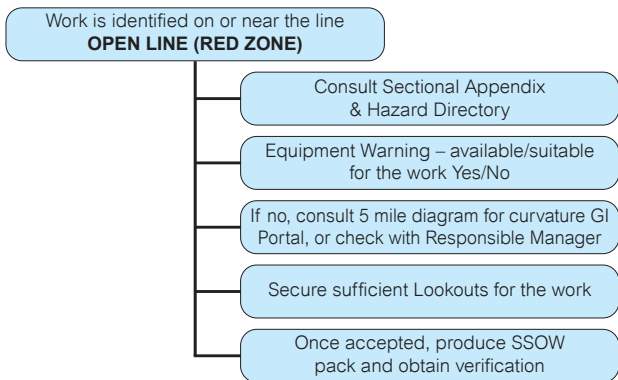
Work is identified on or near the line
**OPEN LINE (RED ZONE)**

Consult Sectional Appendix & Hazard Directory

Equipment Warning – available/suitable for the work Yes/No

If no, consult 5 mile diagram for curvature GI Portal, or check with Responsible Manager

Secure sufficient Lookouts for the work

Once accepted, produce SSOW pack and obtain verification